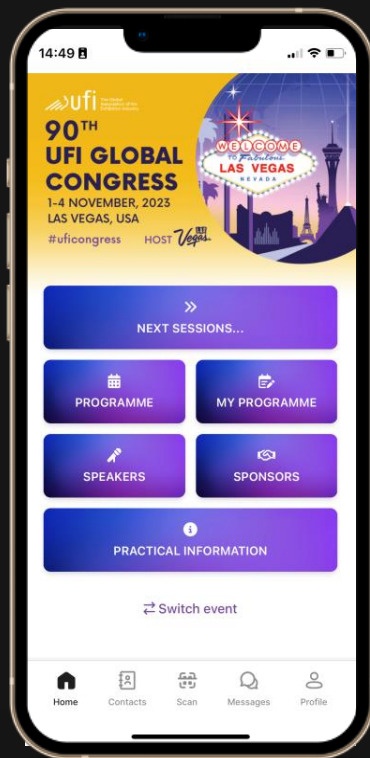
14:49

ufi The Global Association of the Exhibition Industry

90TH
UFI GLOBAL CONGRESS
1-4 NOVEMBER, 2023
LAS VEGAS, USA
#uficongress HOST Vegas

WELCOME to Fabulous LAS VEGAS NEVADA

»
NEXT SESSIONS...

PROGRAMME

MY PROGRAMME

SPEAKERS

SPONSORS

PRACTICAL INFORMATION

⇄ Switch event

Home Contacts Scan Messages Profile